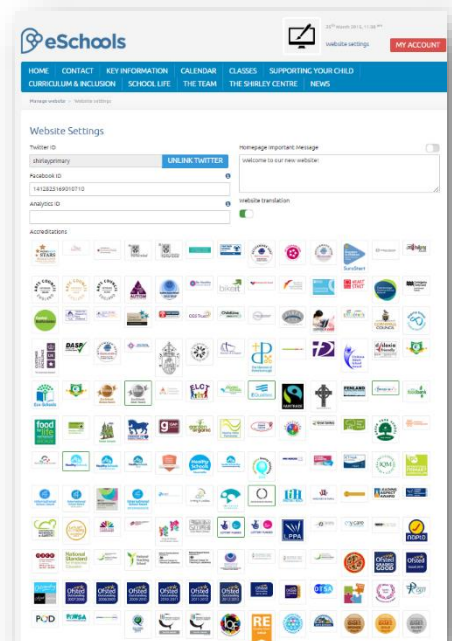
eSchools

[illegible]

Website settings

MY ACCOUNT

HOME CONTACT KEY INFORMATION CALENDAR CLASSES SUPPORTING YOUR CHILD CURRICULUM & INCLUSION SCHOOL LIFE THE TEAM THE SHIRLEY CENTRE NEWS

Homepage website > Website settings

Website Settings

Twitter ID

shirleyprimary

UNLINK TWITTER

Facebook ID

1412823169010712

Analytics ID

Homepage Important Message

Welcome to our new website!

Website translation

Accreditations

STARS

Sure Start

AUTISM

basket

Ofsted

food for life

Healthy Schools

Fairtrade

ELCT

Eco-Schools

DASP

ICM

NDPIQ

LPPA

National Standard

RE

PQD

Ofsted Outstanding

Ofsted Good